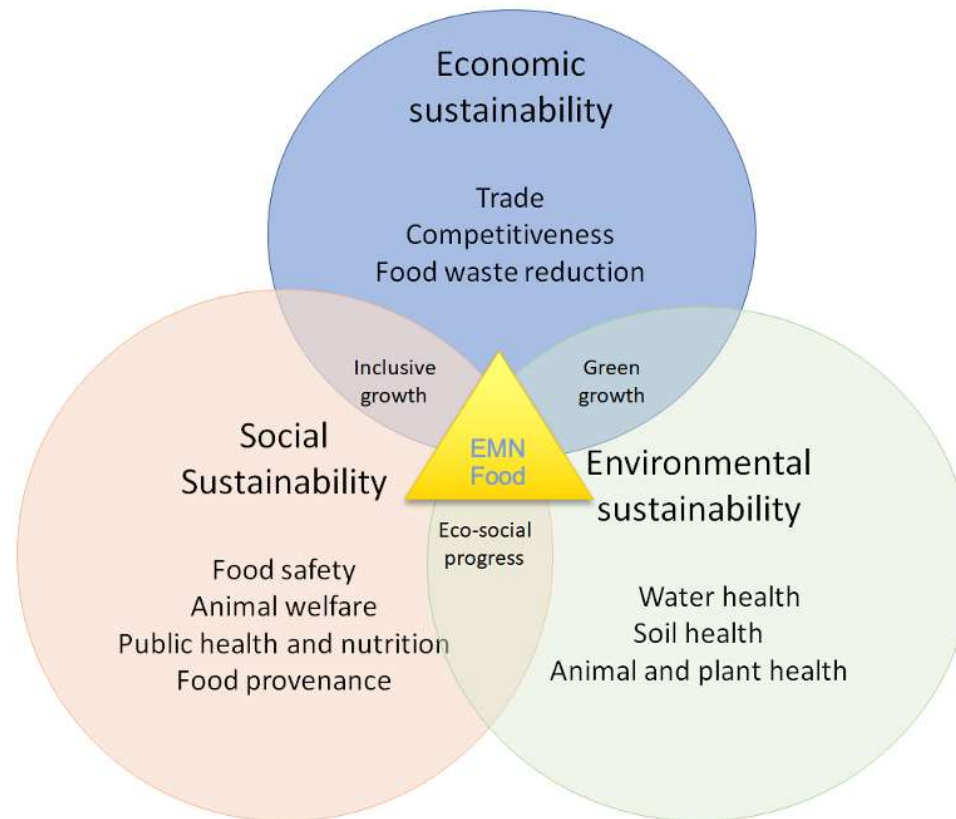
Economic sustainability

Trade
Competitiveness
Food waste reduction

Inclusive growth

Green growth

Social Sustainability

EMN Food

Environmental sustainability

Eco-social progress

Food safety
Animal welfare
Public health and nutrition
Food provenance

Water health
Soil health
Animal and plant health